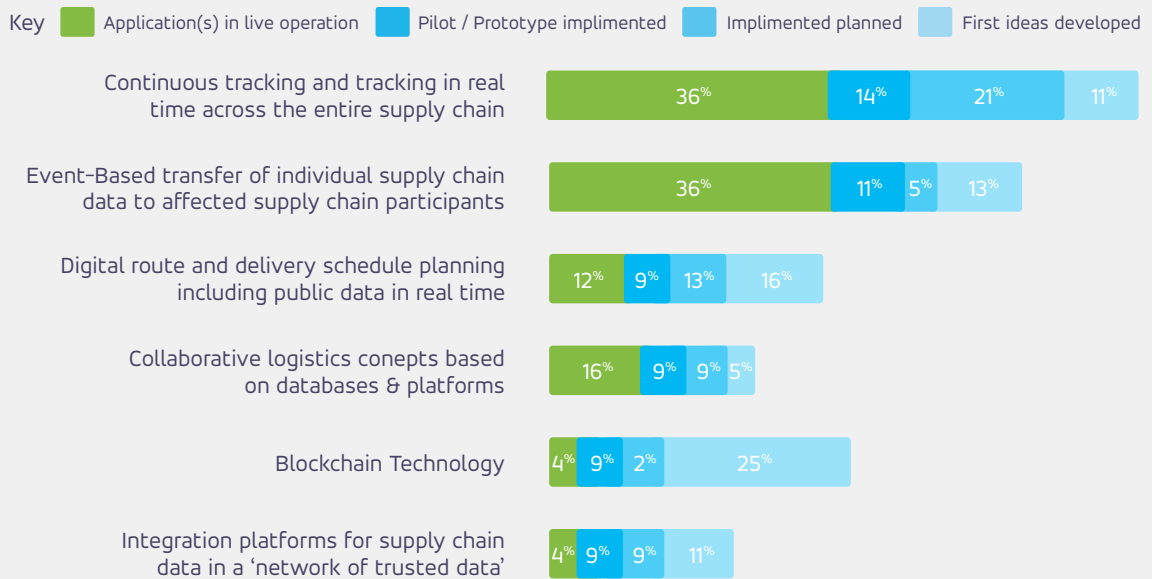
Key Application(s) in live operation Pilot / Prototype implimented Implimented planned First ideas developed

Continuous tracking and tracking in real time across the entire supply chain
36% 14% 21% 11%

Event-Based transfer of individual supply chain data to affected supply chain participants
36% 11% 5% 13%

Digital route and delivery schedule planning including public data in real time
12% 9% 13% 16%

Collaborative logistics conepts based on databases & platforms
16% 9% 9% 5%

Blockchain Technology
4% 9% 2% 25%

Integration platforms for supply chain data in a 'network of trusted data'
4% 9% 9% 11%